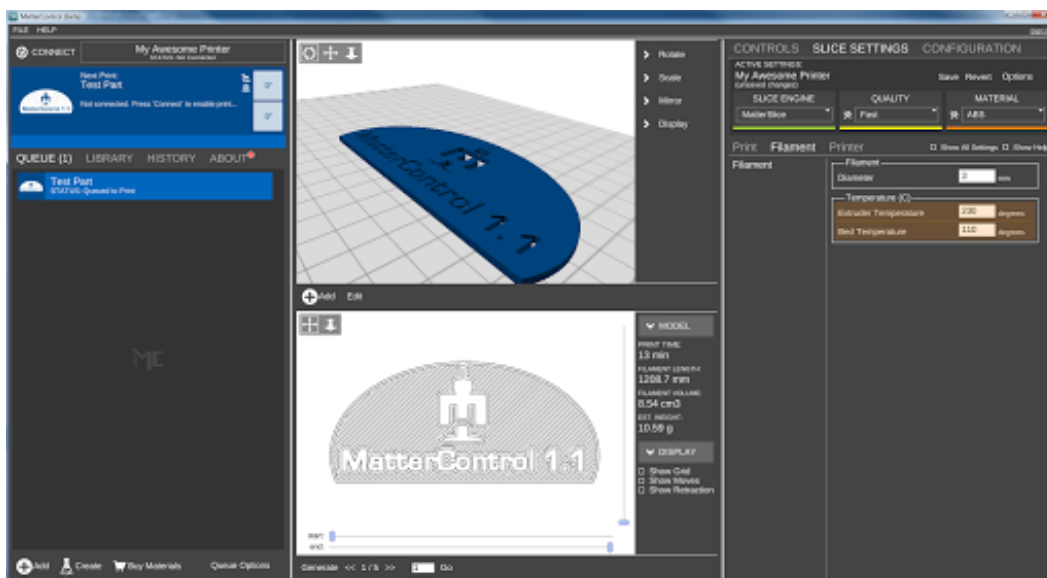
MatterControl (beta)

FILE HELP

CONNECT

My Awesome Printer
STATUS: Not Connected

Next Print:
Test Part
Not connected. Press 'Connect' to enable printing.

0°

0°

QUEUE (1) LIBRARY HISTORY ABOUT

Test Part
STATUS: Queued to Print

Add Create Buy Materials Queue Options

MatterControl 1.1

Rotate

Scale

Mirror

Display

Add Edit

MODEL

PRINT TIME:
13 min

FILAMENT LENGTH:
1208.7 mm

FILAMENT VOLUME:
8.54 cm3

EST. WEIGHT:
10.59 g

DISPLAY

Show Grid
Show Moves
Show Retraction

MatterControl 1.1

start:
end:

Generate << 1 / 5 >> 1 Go

CONTROLS SLICE SETTINGS CONFIGURATION

ACTIVE SETTINGS
My Awesome Printer
(unsaved changes)

Save Revert Options

SLICE ENGINE
MatterSlice

QUALITY
Fast

MATERIAL
ABS

Print Filament Printer

Show All Settings Show Help

Filament

Filament

Diameter 3 mm

Temperature (C)

Extruder Temperature 230 degrees

Bed Temperature 110 degrees